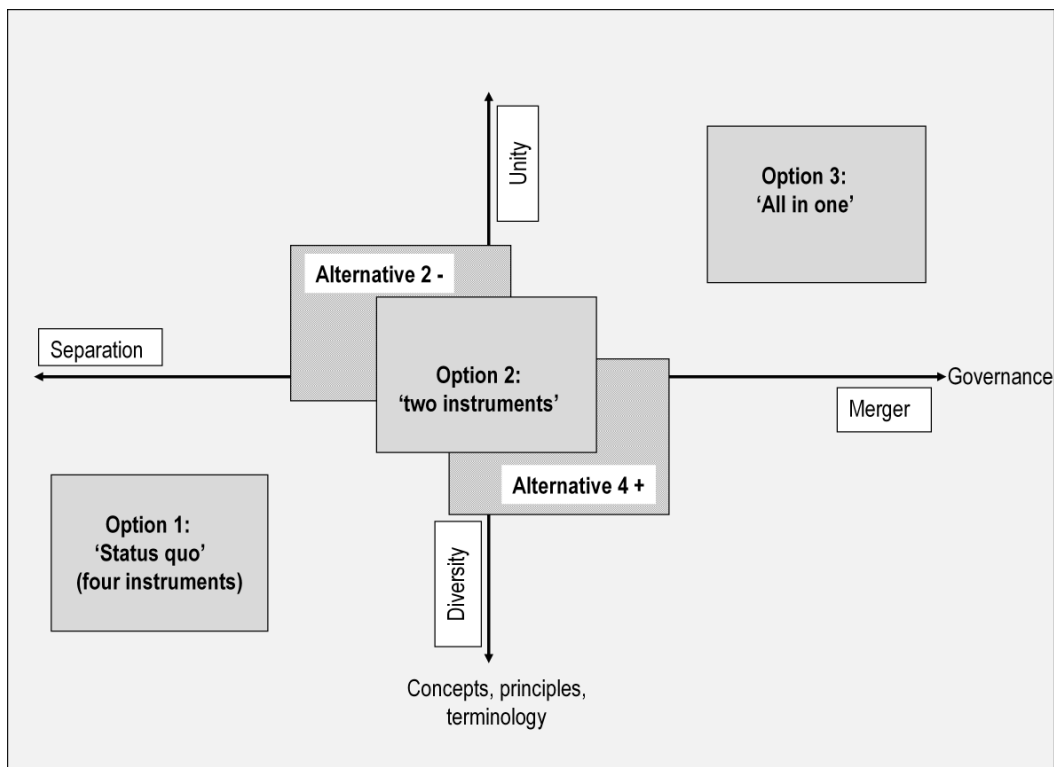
Unity

Option 3:
'All in one'

Alternative 2 -

Separation

Option 2:
'two instruments'

Governance

Merger

Alternative 4 +

Option 1:
'Status quo'
(four instruments)

Diversity

Concepts, principles, terminology